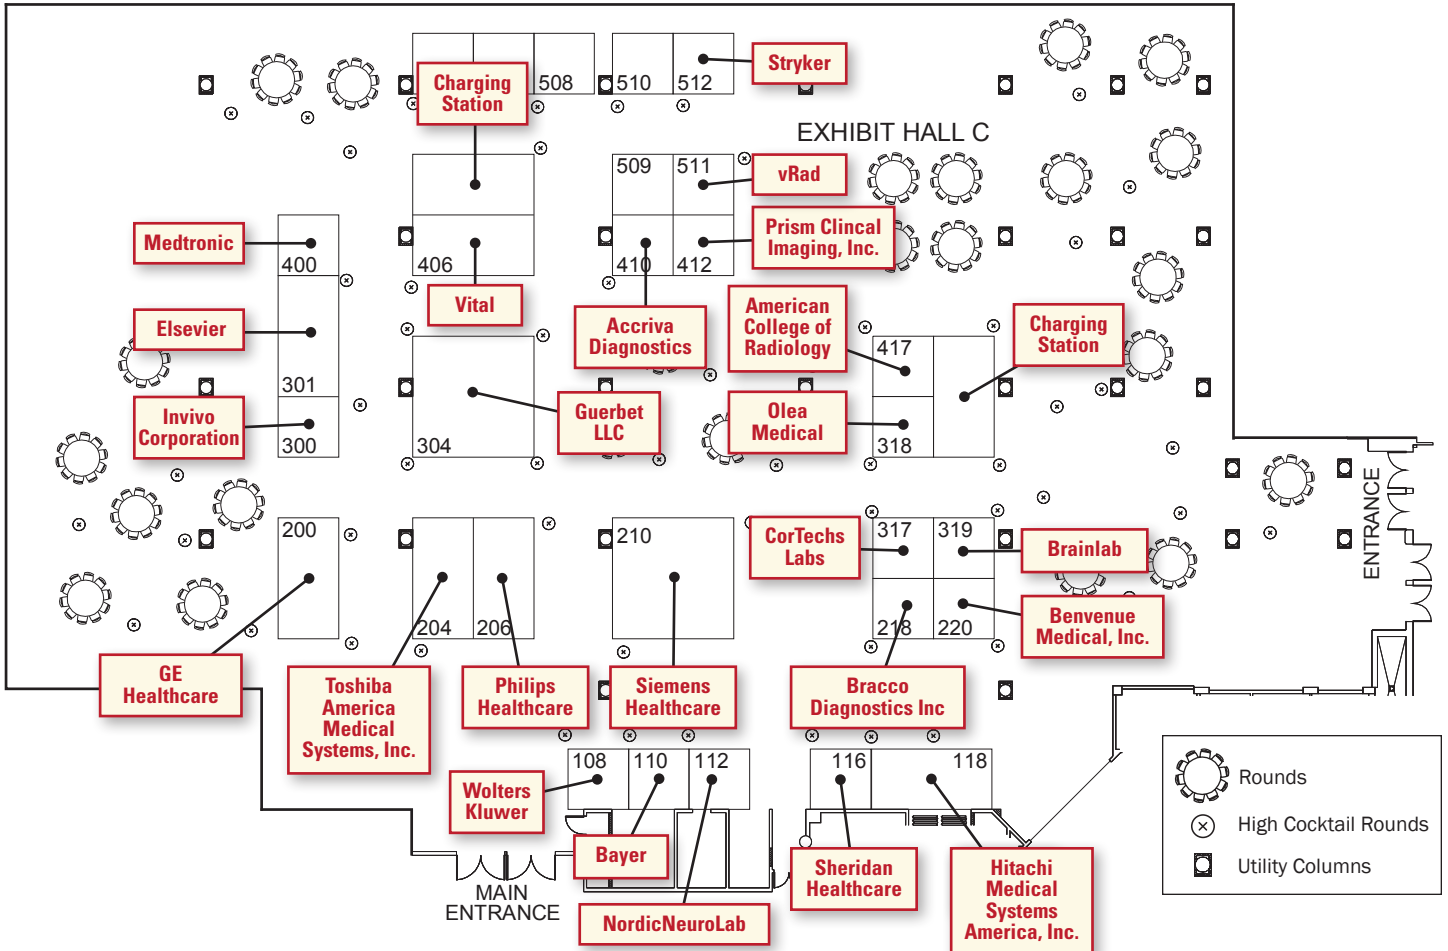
EXHIBIT HALL C

Charging Station

508

510

512

Stryker

509

511

vRad

Prism Clincal Imaging, Inc.

Medtronic

400

406

410

412

Vital

Accriva Diagnostics

American College of Radiology

Charging Station

Elsevier

301

304

Guerbet LLC

Olea Medical

417

318

Invivo Corporation

300

200

210

CorTechs Labs

317

319

Brainlab

204

206

218

220

Benvenue Medical, Inc.

GE Healthcare

Toshiba America Medical Systems, Inc.

Philips Healthcare

Siemens Healthcare

Bracco Diagnostics Inc

108

110

112

116

118

Wolters Kluwer

Bayer

NordicNeuroLab

Sheridan Healthcare

Hitachi Medical Systems America, Inc.

MAIN ENTRANCE

ENTRANCE

Rounds

High Cocktail Rounds

Utility Columns